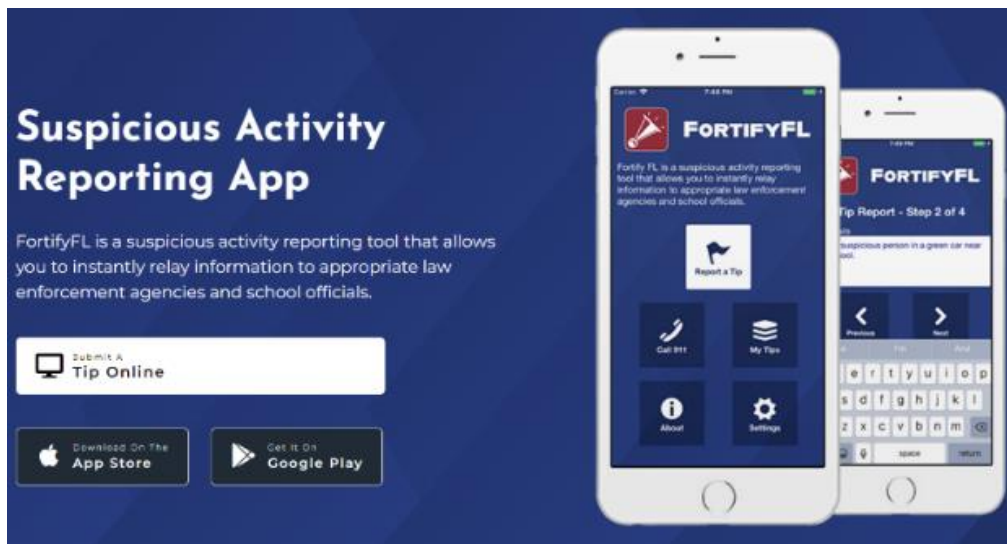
Suspicious Activity Reporting App

FortifyFL is a suspicious activity reporting tool that allows you to instantly relay information to appropriate law enforcement agencies and school officials.

Submit A
Tip Online

Download On The
App Store

Get It On
Google Play

Carrier 7:45 PM

FORTIFYFL

Fortify FL is a suspicious activity reporting tool that allows you to instantly relay information to appropriate law enforcement agencies and school officials.

Report a Tip

Call 911

My Tips

About

Settings

FORTIFYFL

Tip Report - Step 2 of 4

suspicious person in a green car near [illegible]

Previous

Next

e r t y u i o p
s d f g h j k l
z x c v b n m
space
return